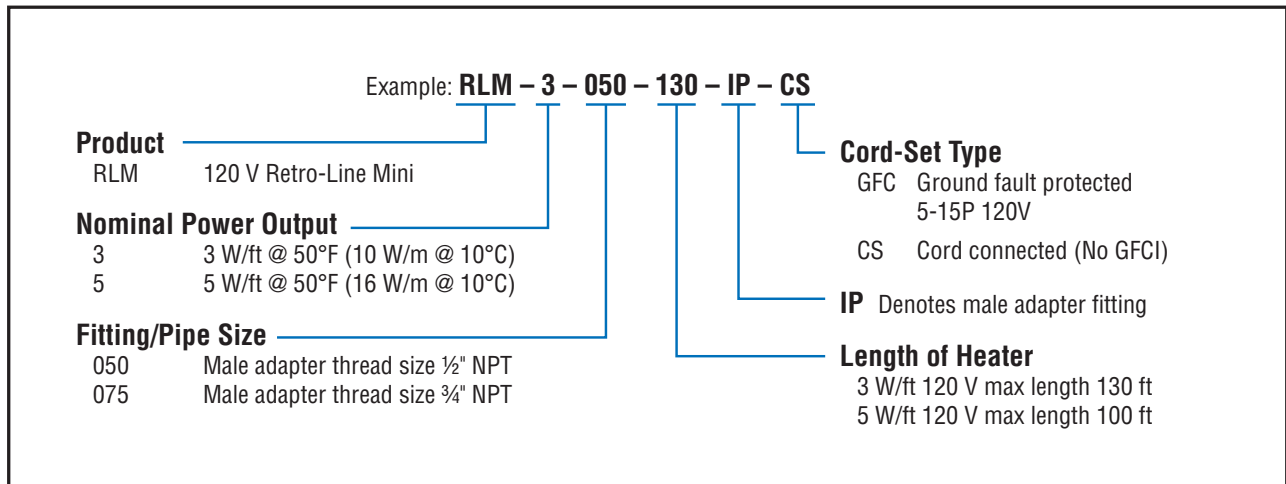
Example: **RLM – 3 – 050 – 130 – IP – CS**

**Product**
RLM 120 V Retro-Line Mini

**Nominal Power Output**
3 3 W/ft @ 50°F (10 W/m @ 10°C)
5 5 W/ft @ 50°F (16 W/m @ 10°C)

**Fitting/Pipe Size**
050 Male adapter thread size ½" NPT
075 Male adapter thread size ¾" NPT

**Cord-Set Type**
GFC Ground fault protected 5-15P 120V
CS Cord connected (No GFCI)

**IP** Denotes male adapter fitting

**Length of Heater**
3 W/ft 120 V max length 130 ft
5 W/ft 120 V max length 100 ft